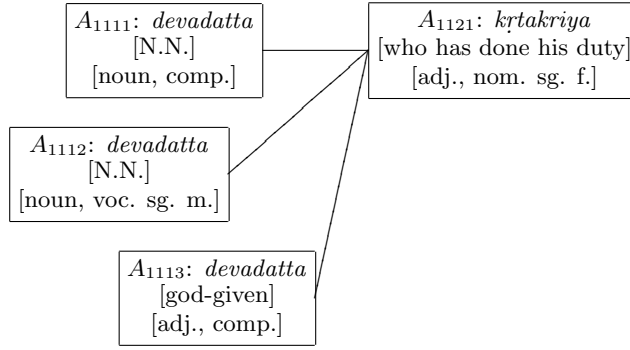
$A_{1111}$: *devadatta*
[N.N.]
[noun, comp.]

$A_{1121}$: *kṛtakriya*
[who has done his duty]
[adj., nom. sg. f.]

$A_{1112}$: *devadatta*
[N.N.]
[noun, voc. sg. m.]

$A_{1113}$: *devadatta*
[god-given]
[adj., comp.]